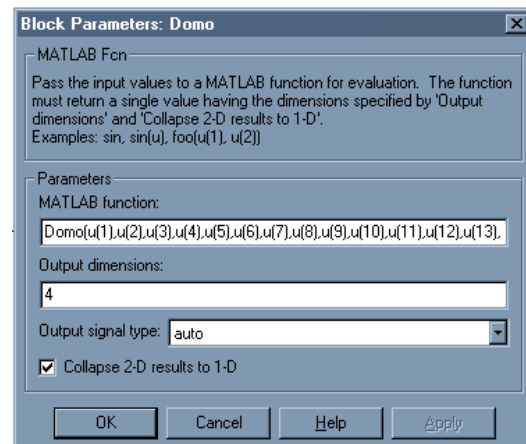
Block Parameters: Domo

MATLAB Fcn

Pass the input values to a MATLAB function for evaluation. The function must return a single value having the dimensions specified by 'Output dimensions' and 'Collapse 2-D results to 1-D'.
Examples: sin, sin(u), foo(u(1), u(2))

Parameters

MATLAB function:

Domo(u(1),u(2),u(3),u(4),u(5),u(6),u(7),u(8),u(9),u(10),u(11),u(12),u(13),

Output dimensions:

4

Output signal type: auto

Collapse 2-D results to 1-D

OK Cancel Help Apply